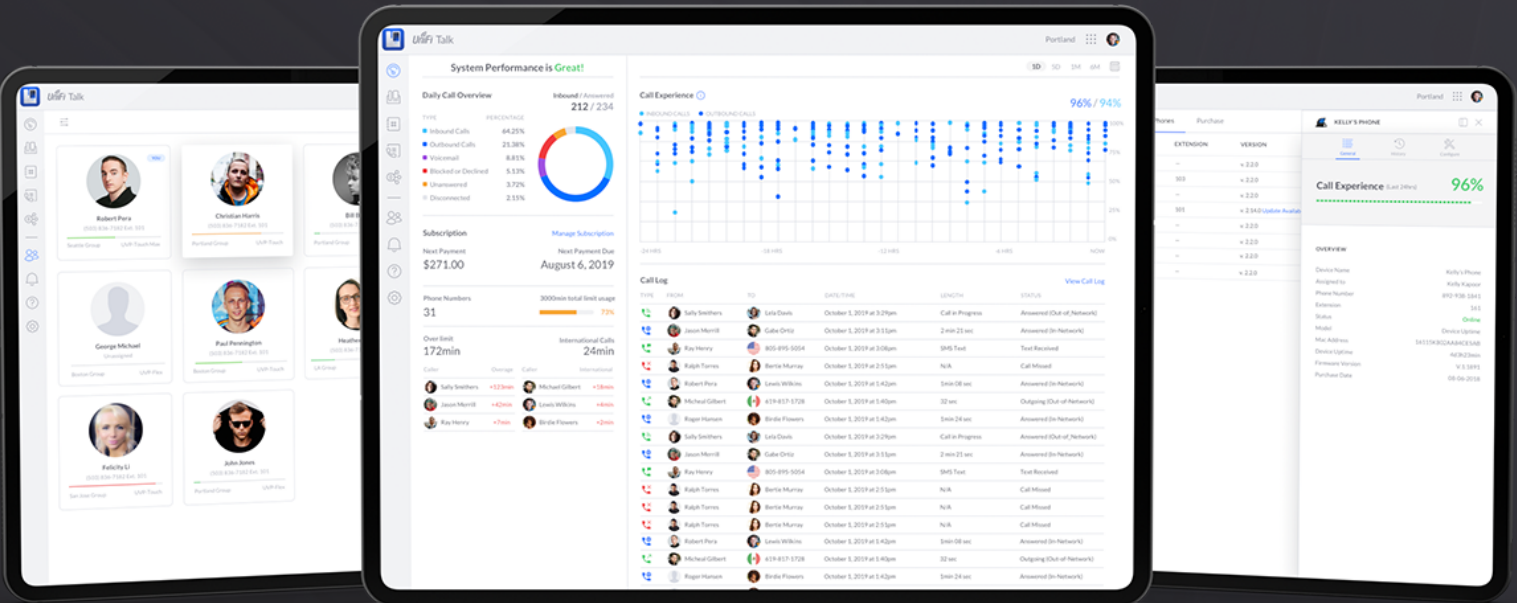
UniFi Talk

Robert Pera
Seattle Group
UniFi Touch Max

Christian Harris
Portland Group
UniFi Touch

Bill B
Portland Group

George Michael
Unassigned
Boston Group
UniFi Flex

Paul Pennington
Boston Group
UniFi Touch

Heather
LA Group

Felicity Li
San Jose Group
UniFi Touch

John Jones
Portland Group
UniFi Flex

UniFi Talk
Portland

System Performance is Great!

1D 5D 1M 6M

Daily Call Overview
Inbound / Answered
212 / 234

TYPE PERCENTAGE
Inbound Calls 64.25%
Outbound Calls 21.38%
Voicemail 8.81%
Blocked or Declined 5.13%
Unanswered 3.72%
Disconnected 2.15%

Subscription
Manage Subscription
Next Payment
$271.00
Next Payment Due
August 6, 2019

Phone Numbers
31
3000min total limit usage
73%

Over limit
172min
International Calls
24min

Caller Overage Caller International
Sally Smithers +13min Michael Gilbert +18min
Jason Merrill +42min Lewis Wilkins +8min
Ray Henry +7min Birdie Flowers +2min

Call Experience
96% / 94%
INBOUND CALLS OUTBOUND CALLS
100% 75% 50% 25% 0%
-24 HRS -18 HRS -12 HRS -6 HRS NOW

Call Log
View Call Log

| TYPE | FROM | TO | DATE/TIME | LENGTH | STATUS |
|---|---|---|---|---|---|
| | Sally Smithers | Lela Davis | October 1, 2019 at 3:29pm | Call in Progress | Answered (Out of Network) |
| | Jason Merrill | Gabe Ortiz | October 1, 2019 at 3:11pm | 2 min 21 sec | Answered (In Network) |
| | Ray Henry | 805-895-5054 | October 1, 2019 at 3:08pm | SMS Text | Text Received |
| | Ralph Torres | Bertie Murray | October 1, 2019 at 2:51pm | N/A | Call Missed |
| | Robert Pera | Lewis Wilkins | October 1, 2019 at 1:42pm | 1min 08 sec | Answered (In Network) |
| | Micheal Gilbert | 619-817-1728 | October 1, 2019 at 1:40pm | 32 sec | Outgoing (Out-of-Network) |
| | Roger Human | Birdie Flowers | October 1, 2019 at 1:42pm | 1min 24 sec | Answered (In Network) |
| | Sally Smithers | Lela Davis | October 1, 2019 at 3:29pm | Call in Progress | Answered (Out of Network) |
| | Jason Merrill | Gabe Ortiz | October 1, 2019 at 3:11pm | 2 min 21 sec | Answered (In Network) |
| | Ray Henry | 805-895-5054 | October 1, 2019 at 3:08pm | SMS Text | Text Received |
| | Ralph Torres | Bertie Murray | October 1, 2019 at 2:51pm | N/A | Call Missed |
| | Ralph Torres | Bertie Murray | October 1, 2019 at 2:51pm | N/A | Call Missed |
| | Ralph Torres | Bertie Murray | October 1, 2019 at 2:51pm | N/A | Call Missed |
| | Robert Pera | Lewis Wilkins | October 1, 2019 at 1:42pm | 1min 08 sec | Answered (In Network) |
| | Micheal Gilbert | 619-817-1728 | October 1, 2019 at 1:40pm | 32 sec | Outgoing (Out-of-Network) |
| | Roger Human | Birdie Flowers | October 1, 2019 at 1:42pm | 1min 24 sec | Answered (In Network) |

Portland
Phones Purchase
EXTENSION VERSION
v 2.2.0
103 v 2.2.0
v 2.2.0
101 v 2.3.0 Update Available
v 2.2.0
v 2.2.0
v 2.2.0
v 2.2.0

KELLY'S PHONE
General History Configure
Call Experience (Last 24hrs)
96%

OVERVIEW
Device Name Kelly's Phone
Assigned to Kelly Kapour
Phone Number 892-938-1841
Extension 141
Status Online
Model Device Uptime
Mac Address
Device Uptime
Firmware Version V 3.5891
Purchase Date 08-06-2018